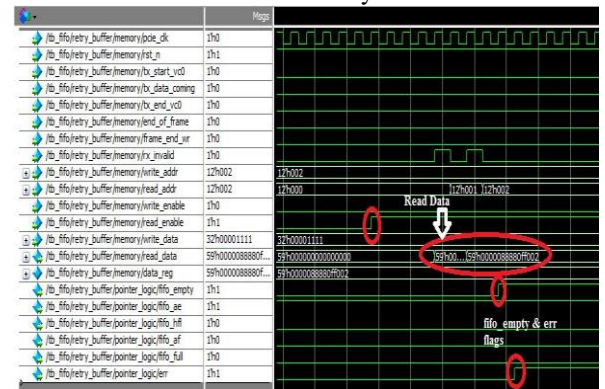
Msgs

| | |
|---|---|
| /tb_fifo/retry_buffer/memory/pcie_clk | 1'h0 |
| /tb_fifo/retry_buffer/memory/rst_n | 1'h1 |
| /tb_fifo/retry_buffer/memory/tx_start_vc0 | 1'h0 |
| /tb_fifo/retry_buffer/memory/tx_data_coming | 1'h0 |
| /tb_fifo/retry_buffer/memory/tx_end_vc0 | 1'h0 |
| /tb_fifo/retry_buffer/memory/end_of_frame | 1'h0 |
| /tb_fifo/retry_buffer/memory/frame_end_wr | 1'h0 |
| /tb_fifo/retry_buffer/memory/rx_invalid | 1'h0 |
| /tb_fifo/retry_buffer/memory/write_addr | 12'h002 |
| /tb_fifo/retry_buffer/memory/read_addr | 12'h002 |
| /tb_fifo/retry_buffer/memory/write_enable | 1'h0 |
| /tb_fifo/retry_buffer/memory/read_enable | 1'h1 |
| /tb_fifo/retry_buffer/memory/write_data | 32'h00001111 |
| /tb_fifo/retry_buffer/memory/read_data | 59'h0000088880f... |
| /tb_fifo/retry_buffer/memory/data_reg | 59'h0000088880f... |
| /tb_fifo/retry_buffer/pointer_logic/fifo_empty | 1'h1 |
| /tb_fifo/retry_buffer/pointer_logic/fifo_ae | 1'h1 |
| /tb_fifo/retry_buffer/pointer_logic/fifo_hf | 1'h0 |
| /tb_fifo/retry_buffer/pointer_logic/fifo_af | 1'h0 |
| /tb_fifo/retry_buffer/pointer_logic/fifo_full | 1'h0 |
| /tb_fifo/retry_buffer/pointer_logic/err | 1'h1 |

12'h002
12'h000 12'h001 12'h002
Read Data
32'h00001111
59'h0000000000000000 59'h00... 59'h0000088880ff002
59'h0000088880ff002
fifo_empty & err flags